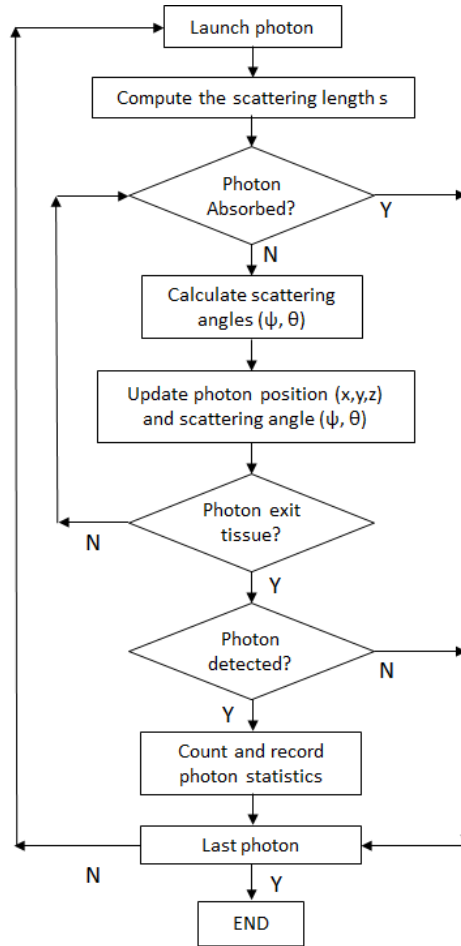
Launch photon

Compute the scattering length s

Photon Absorbed?

Y

N

Calculate scattering angles (ψ, θ)

Update photon position (x,y,z) and scattering angle (ψ, θ)

Photon exit tissue?

N

Y

Photon detected?

N

Y

Count and record photon statistics

Last photon

N

Y

END